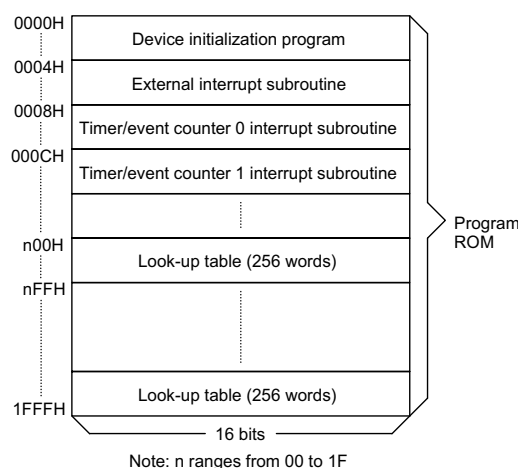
0000H
Device initialization program
0004H
External interrupt subroutine
0008H
Timer/event counter 0 interrupt subroutine
000CH
Timer/event counter 1 interrupt subroutine
n00H
Look-up table (256 words)
nFFH
Look-up table (256 words)
1FFFH
16 bits
Program ROM
Note: n ranges from 00 to 1F